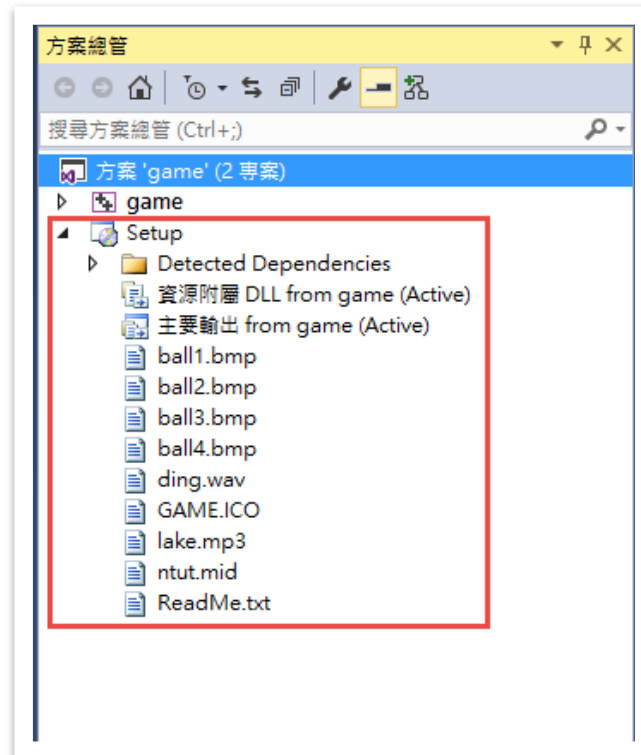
方案總管

搜尋方案總管 (Ctrl+;)

方案 'game' (2 專案)
game
Setup
Detected Dependencies
資源附屬 DLL from game (Active)
主要輸出 from game (Active)
ball1.bmp
ball2.bmp
ball3.bmp
ball4.bmp
ding.wav
GAME.ICO
lake.mp3
ntut.mid
ReadMe.txt